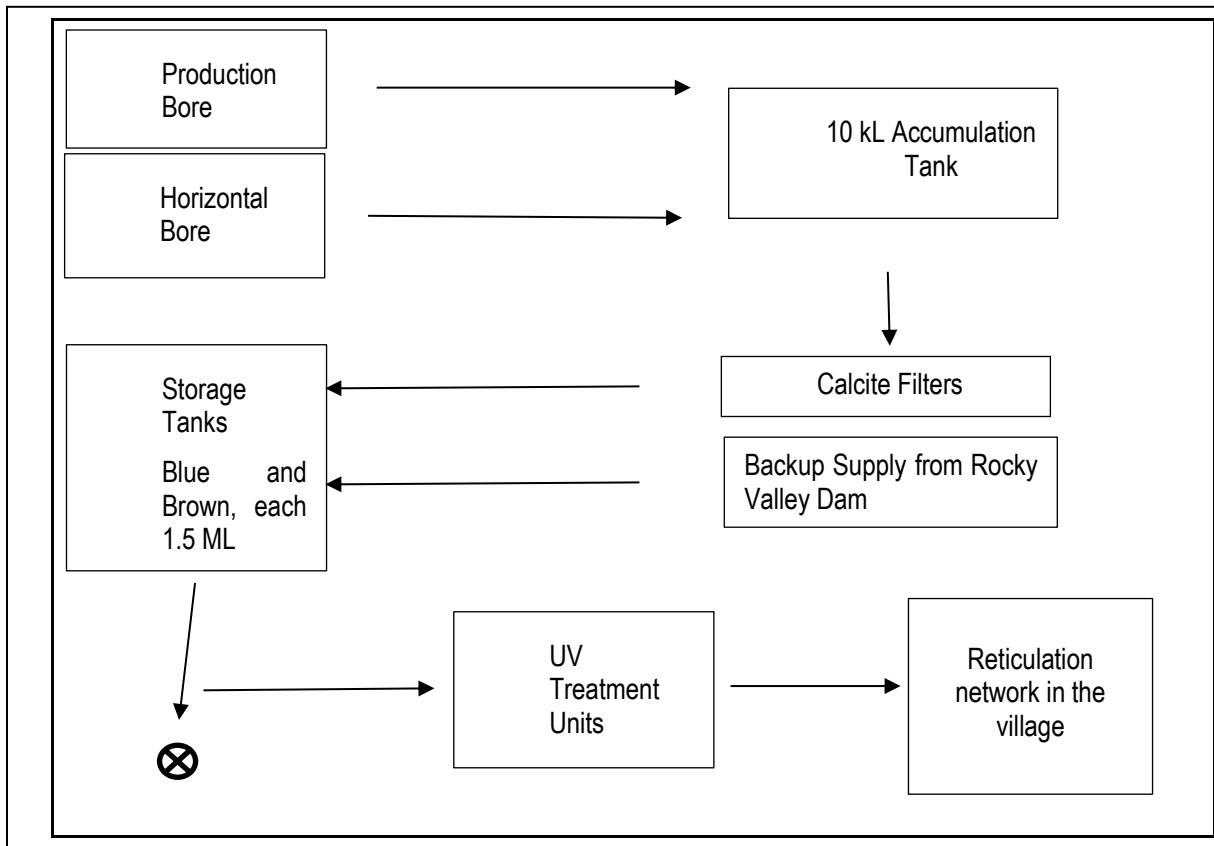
Production Bore

Horizontal Bore

10 kL Accumulation Tank

Calcite Filters

Backup Supply from Rocky Valley Dam

Storage Tanks

Blue and Brown, each 1.5 ML

UV Treatment Units

Reticulation network in the village